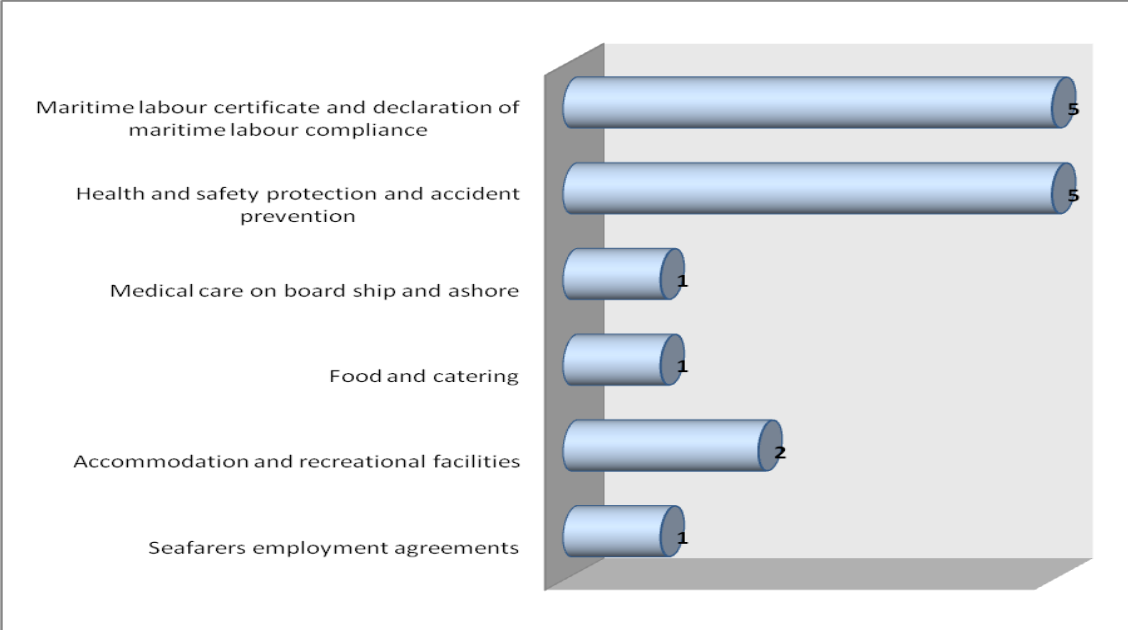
Maritime labour certificate and declaration of maritime labour compliance
5

Health and safety protection and accident prevention
5

Medical care on board ship and ashore
1

Food and catering
1

Accommodation and recreational facilities
2

Seafarers employment agreements
1